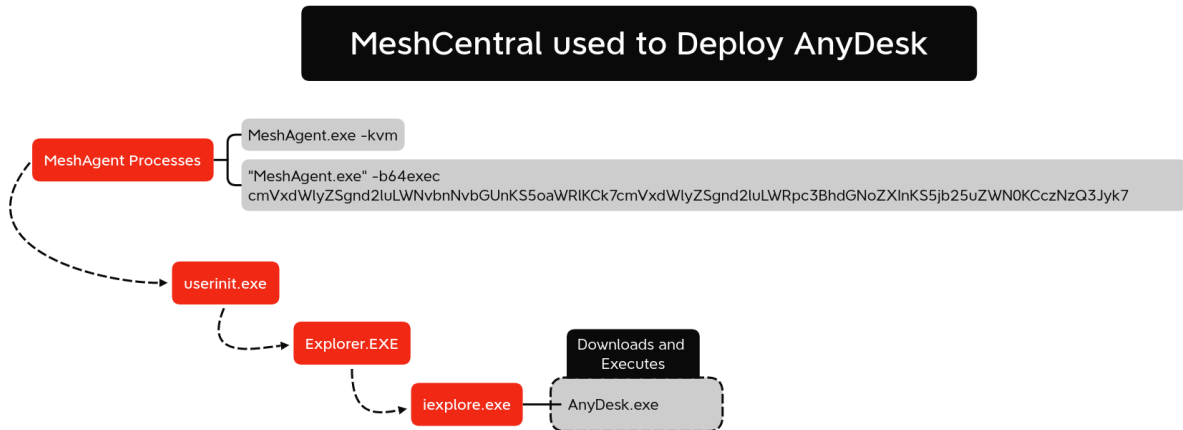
MeshCentral used to Deploy AnyDesk

MeshAgent Processes

MeshAgent.exe -kvm

"MeshAgent.exe" -b64exec cmVxdWlyZSgnd2luLWNvbnNvbGUnKS5oaWRlKCk7cmVxdWlyZSgnd2luLWRpc3BhdGNoZXInKS5jb25uZWN0KCczNzQ3Jyk7

userinit.exe

Explorer.EXE

Downloads and Executes

iexplore.exe

AnyDesk.exe